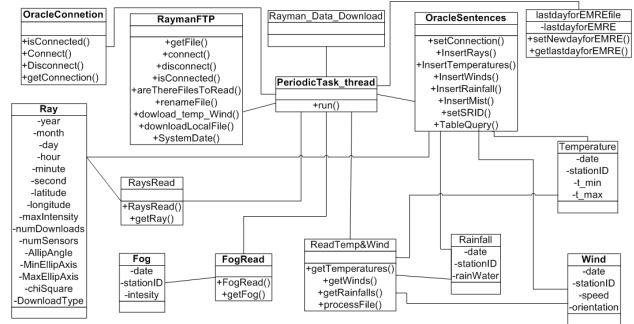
OracleConnetion

+isConnected()
+Connect()
+Disconnect()
+getConnection()

RaymanFTP

+getFile()
+connect()
+disconnect()
+isConnected()
+areThereFilesToRead()
+renameFile()
+dowload_temp_Wind()
+downloadLocalFile()
+SystemDate()

Rayman_Data_Download

OracleSentences

+setConnection()
+InsertRays()
+InsertTemperatures()
+InsertWinds()
+InsertRainfall()
+InsertMist()
+setSRID()
+TableQuery()

lastdayforEMREfile
-lastdayforEMRE
+setNewdayforEMRE()
+getlastdayforEMRE()

PeriodicTask_thread

+run()

Ray
-year
-month
-day
-hour
-minute
-second
-latitude
-longitude
-maxIntensity
-numDownloads
-numSensors
-AllipAngle
-MinEllipAxis
-MaxEllipAxis
-chiSquare
-DownloadType

RaysRead

+RaysRead()
+getRay()

Temperature
-date
-stationID
-t_min
-t_max

Fog
-date
-stationID
-intesity

FogRead

+FogRead()
+getFog()

ReadTemp&Wind

+getTemperatures()
+getWinds()
+getRainfalls()
+processFile()

Rainfall
-date
-stationID
-rainWater

Wind
-date
-stationID
-speed
-orientation